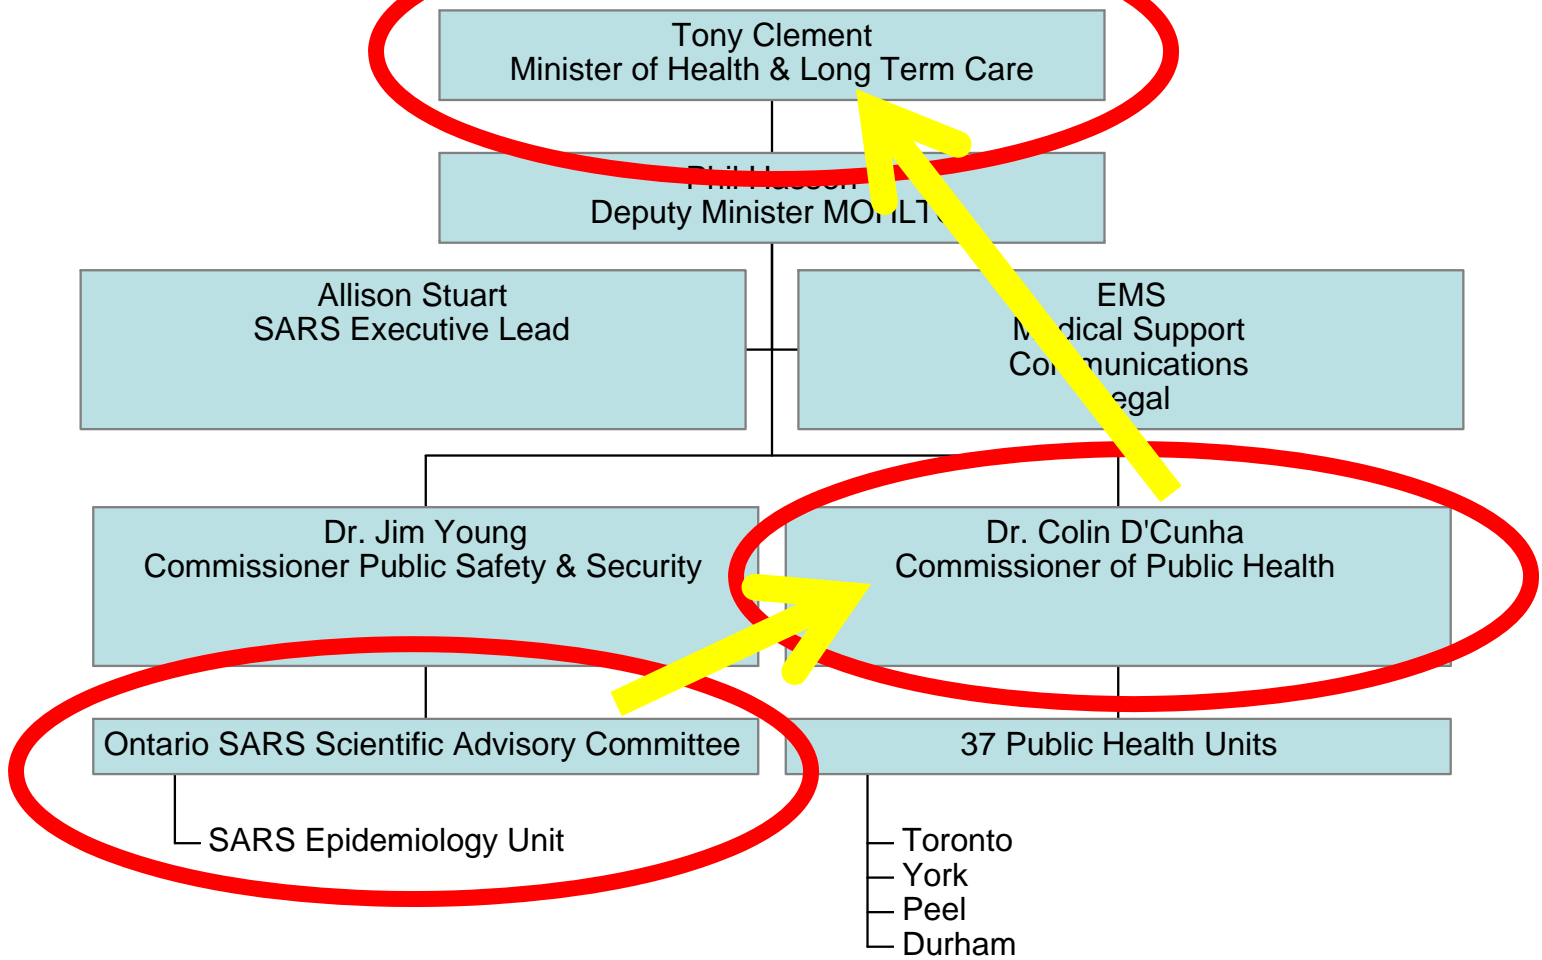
Tony Clement
Minister of Health & Long Term Care

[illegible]
Deputy Minister MO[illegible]LT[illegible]

Allison Stuart
SARS Executive Lead

EMS
M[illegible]dical Support
Co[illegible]munications
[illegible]egal

Dr. Jim Young
Commissioner Public Safety & Security

Dr. Colin D'Cunha
Commissioner of Public Health

Ontario SARS Scientific Advisory Committee

SARS Epidemiology Unit

37 Public Health Units

Toronto
York
Peel
Durham